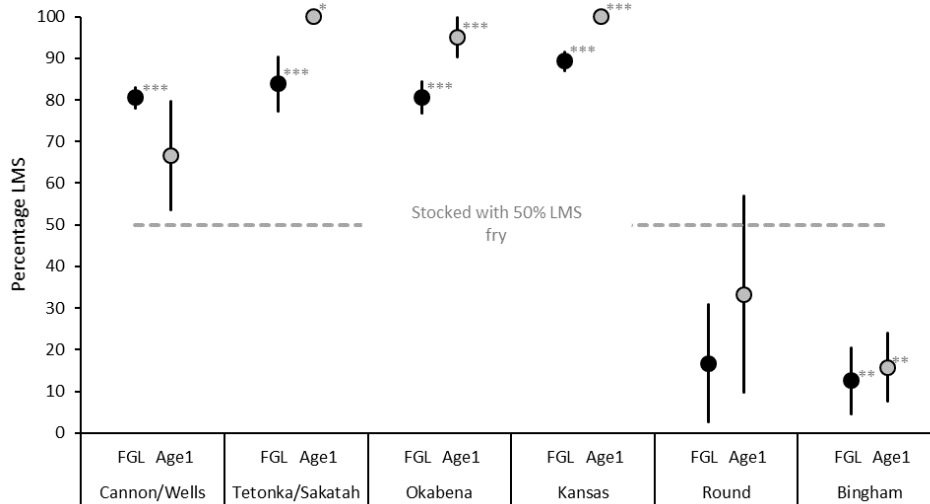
100
90
80
70
60
50
40
30
20
10
0

Percentage LMS

***
***
*
***
***
***
***
**
**

Stocked with 50% LMS fry

| FGL Age1 | FGL Age1 | FGL Age1 | FGL Age1 | FGL Age1 | FGL Age1 |
|---|---|---|---|---|---|
| Cannon/Wells | Tetonka/Sakatah | Okabena | Kansas | Round | Bingham |